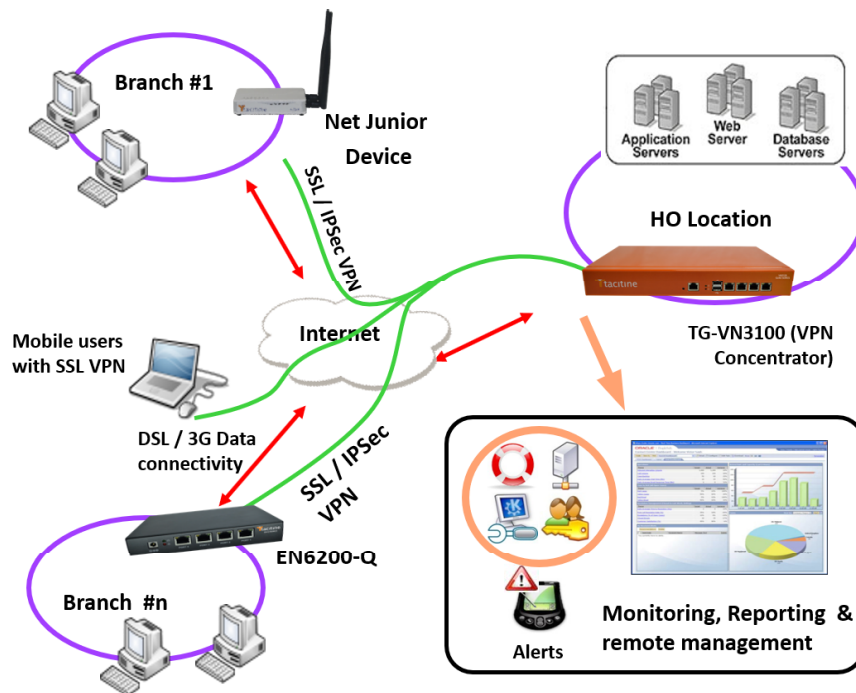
Branch #1

Net Junior Device

SSL / IPSec VPN

Application Servers

Web Server

Database Servers

HO Location

tacitine

Internet

Mobile users with SSL VPN

TG-VN3100 (VPN Concentrator)

DSL / 3G Data connectivity

SSL / IPSec VPN

EN6200-Q

Branch #n

Alerts

Monitoring, Reporting & remote management